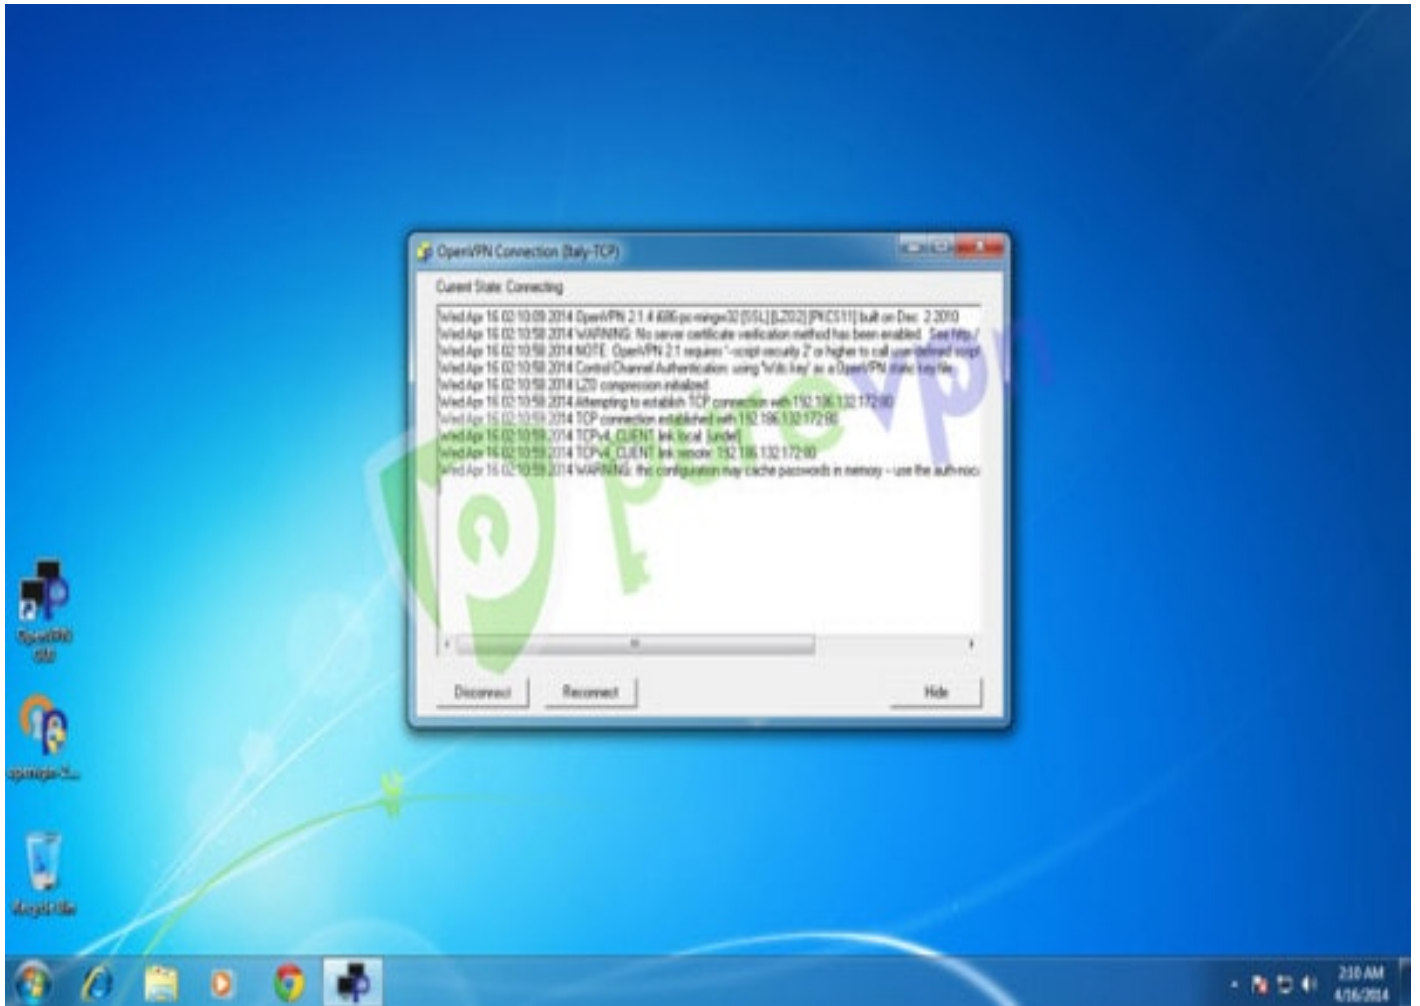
OpenVPN Connection (Italy-TCP)

Current State: Connecting

Wed Apr 16 02:10:09 2014 OpenVPN 2.1.4 i686-pc-mingw32 [SSL] [LZO2] [PKCS11] built on Dec 2 2010
Wed Apr 16 02:10:58 2014 WARNING: No server certificate verification method has been enabled. See http://
Wed Apr 16 02:10:58 2014 NOTE: OpenVPN 2.1 requires '--script-security 2' or higher to call user-defined script
Wed Apr 16 02:10:58 2014 Control Channel Authentication: using 'tls.key' as a OpenVPN static key file
Wed Apr 16 02:10:58 2014 LZO compression initialized
Wed Apr 16 02:10:58 2014 Attempting to establish TCP connection with 192.186.132.172:80
Wed Apr 16 02:10:59 2014 TCP connection established with 192.186.132.172:80
Wed Apr 16 02:10:59 2014 TCPv4_CLIENT link local: [undef]
Wed Apr 16 02:10:59 2014 TCPv4_CLIENT link remote: 192.186.132.172:80
Wed Apr 16 02:10:59 2014 WARNING: this configuration may cache passwords in memory -- use the auth-nocache

Disconnect

Reconnect

Hide

purevpn

OpenVPN GUI

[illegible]

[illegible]

2:10 AM
4/16/2014